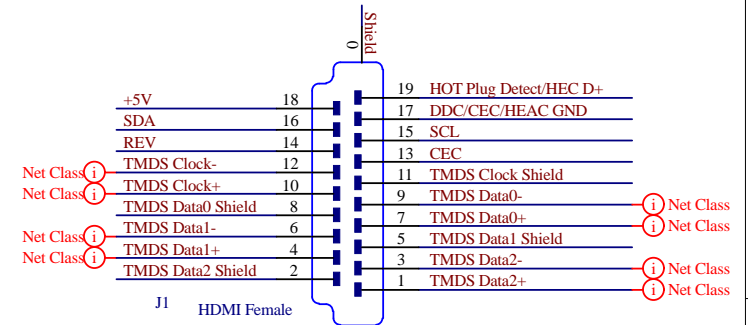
Shield
0

+5V 18
SDA 16
REV 14
Net Class i TMDS Clock- 12
Net Class i TMDS Clock+ 10
TMDS Data0 Shield 8
Net Class i TMDS Data1- 6
Net Class i TMDS Data1+ 4
TMDS Data2 Shield 2

19 HOT Plug Detect/HEC D+
17 DDC/CEC/HEAC GND
15 SCL
13 CEC
11 TMDS Clock Shield
9 TMDS Data0- i Net Class
7 TMDS Data0+ i Net Class
5 TMDS Data1 Shield
3 TMDS Data2- i Net Class
1 TMDS Data2+ i Net Class

J1
HDMI Female